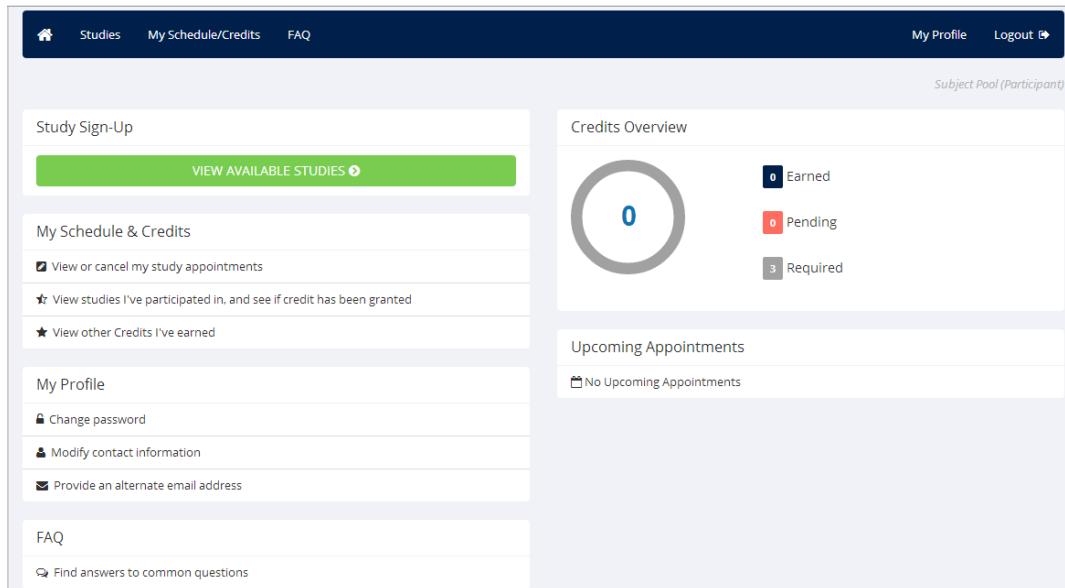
Studies My Schedule/Credits FAQ My Profile Logout

Subject Pool (Participant)

Study Sign-Up

VIEW AVAILABLE STUDIES

My Schedule & Credits

View or cancel my study appointments

View studies I've participated in, and see if credit has been granted

View other Credits I've earned

My Profile

Change password

Modify contact information

Provide an alternate email address

FAQ

Find answers to common questions

Credits Overview

0

0 Earned

0 Pending

3 Required

Upcoming Appointments

No Upcoming Appointments